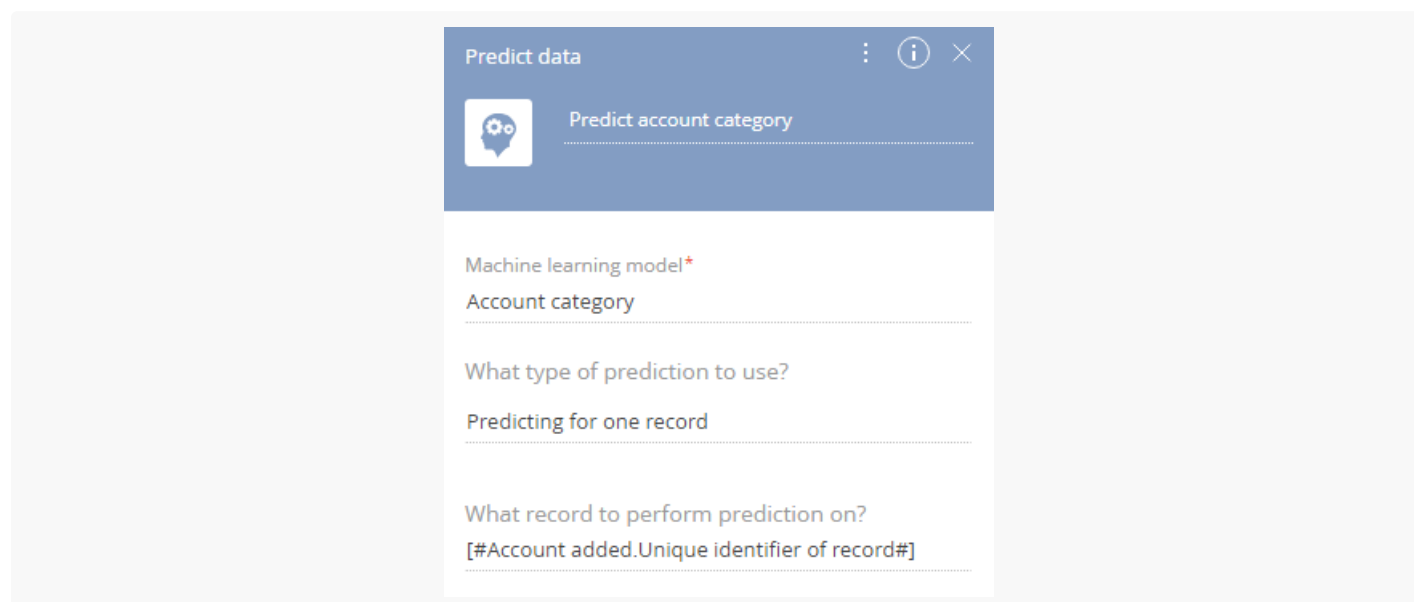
Predict data

Predict account category

Machine learning model*
Account category

What type of prediction to use?
Predicting for one record

What record to perform prediction on?
[#Account added.Unique identifier of record#]